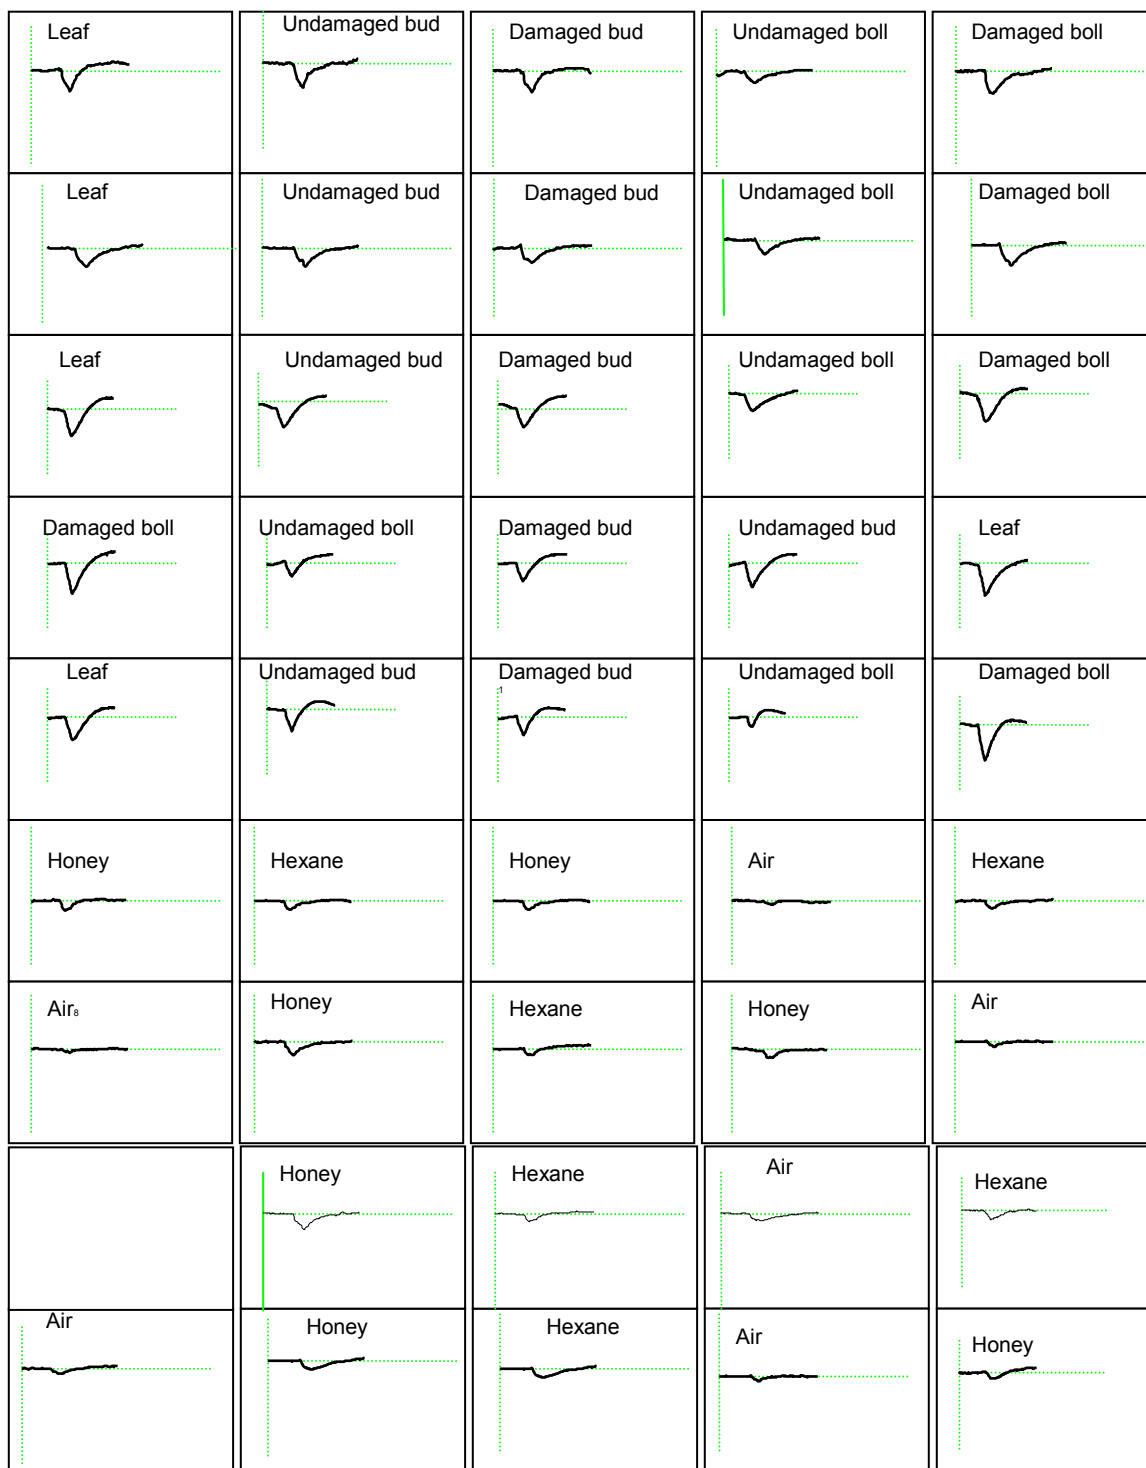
| | | | | |
|---|---|---|---|---|
| Leaf | Undamaged bud | Damaged bud | Undamaged boll | Damaged boll |
| Leaf | Undamaged bud | Damaged bud | Undamaged boll | Damaged boll |
| Leaf | Undamaged bud | Damaged bud | Undamaged boll | Damaged boll |
| Damaged boll | Undamaged boll | Damaged bud | Undamaged bud | Leaf |
| Leaf | Undamaged bud | Damaged bud | Undamaged boll | Damaged boll |
| Honey | Hexane | Honey | Air | Hexane |
| Air8 | Honey | Hexane | Honey | Air |
| | Honey | Hexane | Air | Hexane |
| Air | Honey | Hexane | Air | Honey |